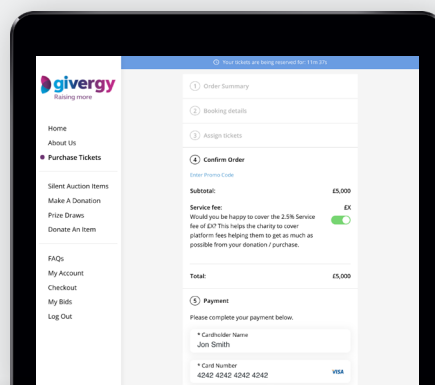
Your tickets are being reserved for: 11m 37s

givergy
Raising more

Home
About Us
Purchase Tickets

Silent Auction Items
Make A Donation
Prize Draws
Donate An Item

FAQs
My Account
Checkout
My Bids
Log Out

1 Order Summary

2 Booking details

3 Assign tickets

4 Confirm Order

Enter Promo Code

Subtotal: £5,000

Service fee: £X
Would you be happy to cover the 2.5% Service fee of £X? This helps the charity to cover platform fees helping them to get as much as possible from your donation / purchase.

Total: £5,000

5 Payment

Please complete your payment below.

* Cardholder Name
Jon Smith

* Card Number
4242 4242 4242 4242 VISA